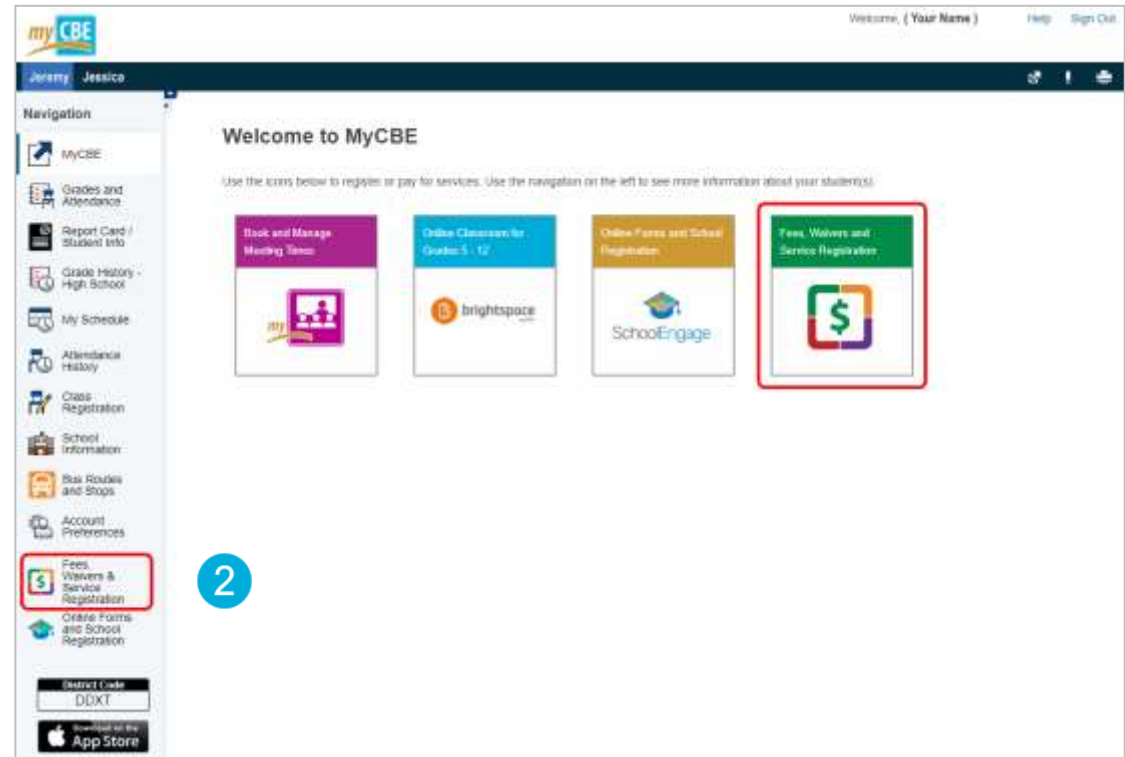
my CBE

Welcome, ( Your Name ) Help Sign Out

Jeremy Jessica

Navigation

MyCBE

Grades and Attendance

Report Card / Student Info

Grade History - High School

My Schedule

Attendance History

Class Registration

School Information

Bus Routes and Stops

Account Preferences

Fees, Waivers & Service Registration

Online Forms and School Registration

District Code
DDXT

Download on the App Store

Welcome to MyCBE

Use the icons below to register or pay for services. Use the navigation on the left to see more information about your student(s).

Book and Manage Meeting Times

my

Online Classroom for Grades 5 - 12

brightspace

Online Forms and School Registration

SchoolEngage

Fees, Waivers and Service Registration

$

2